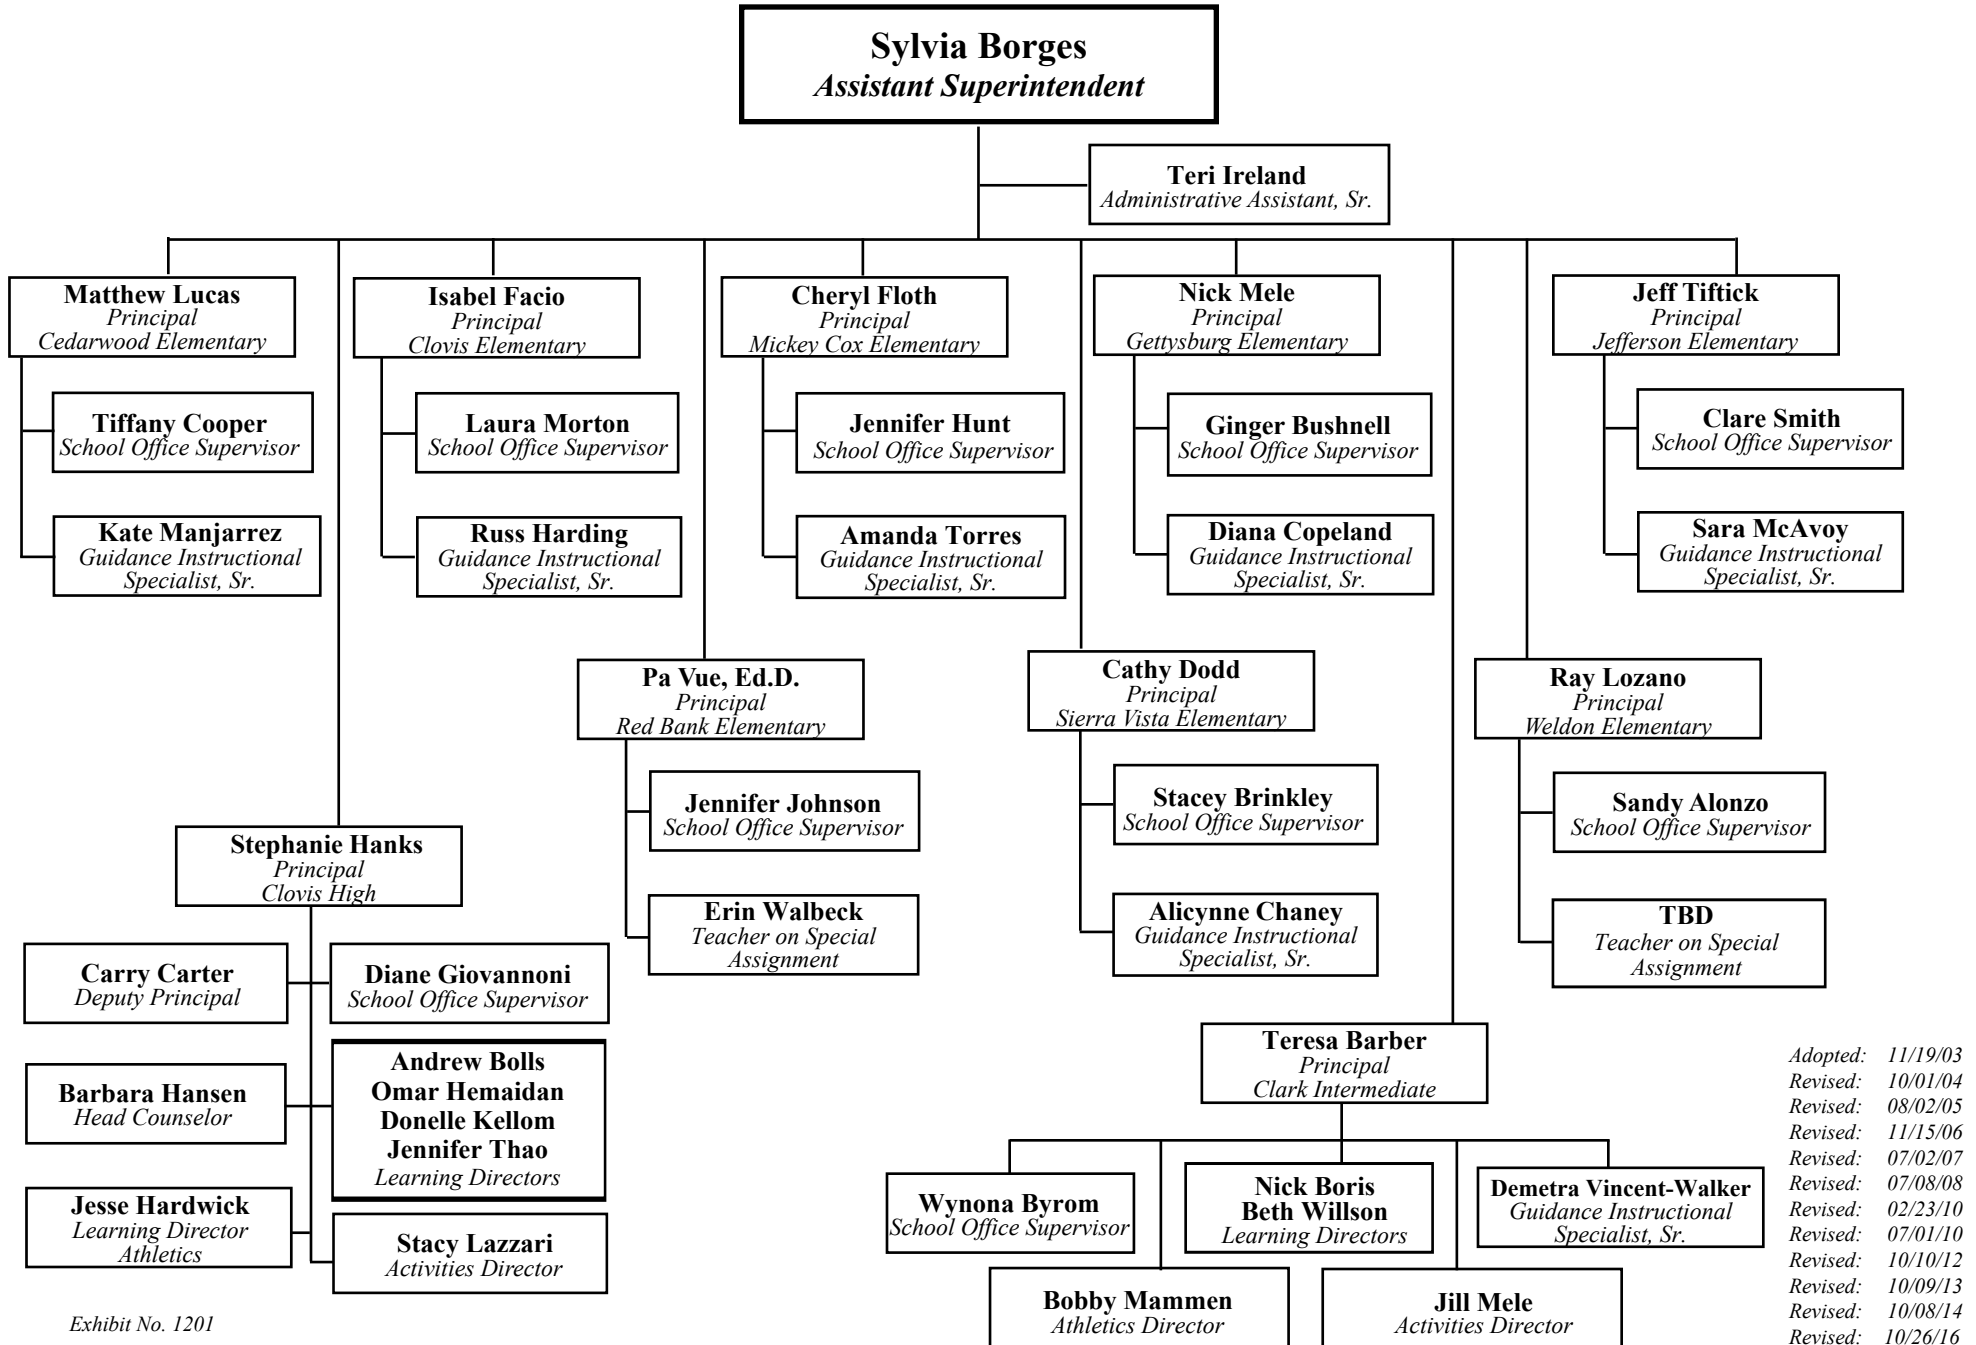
Sylvia Borges
Assistant Superintendent

Teri Ireland
Administrative Assistant, Sr.

Matthew Lucas
Principal
Cedarwood Elementary

Tiffany Cooper
School Office Supervisor

Kate Manjarrez
Guidance Instructional Specialist, Sr.

Isabel Facio
Principal
Clovis Elementary

Laura Morton
School Office Supervisor

Russ Harding
Guidance Instructional Specialist, Sr.

Cheryl Floth
Principal
Mickey Cox Elementary

Jennifer Hunt
School Office Supervisor

Amanda Torres
Guidance Instructional Specialist, Sr.

Nick Mele
Principal
Gettysburg Elementary

Ginger Bushnell
School Office Supervisor

Diana Copeland
Guidance Instructional Specialist, Sr.

Jeff Tiftick
Principal
Jefferson Elementary

Clare Smith
School Office Supervisor

Sara McAvoy
Guidance Instructional Specialist, Sr.

Pa Vue, Ed.D.
Principal
Red Bank Elementary

Jennifer Johnson
School Office Supervisor

Erin Walbeck
Teacher on Special Assignment

Cathy Dodd
Principal
Sierra Vista Elementary

Stacey Brinkley
School Office Supervisor

Alicynne Chaney
Guidance Instructional Specialist, Sr.

Ray Lozano
Principal
Weldon Elementary

Sandy Alonzo
School Office Supervisor

TBD
Teacher on Special Assignment

Stephanie Hanks
Principal
Clovis High

Carry Carter
Deputy Principal

Diane Giovannoni
School Office Supervisor

Barbara Hansen
Head Counselor

Andrew Bolls
Omar Hemaidan
Donelle Kellom
Jennifer Thao
Learning Directors

Jesse Hardwick
Learning Director
Athletics

Stacy Lazzari
Activities Director

Teresa Barber
Principal
Clark Intermediate

Wynona Byrom
School Office Supervisor

Nick Boris
Beth Willson
Learning Directors

Demetra Vincent-Walker
Guidance Instructional Specialist, Sr.

Bobby Mammen
Athletics Director

Jill Mele
Activities Director

Exhibit No. 1201

Adopted: 11/19/03
Revised: 10/01/04
Revised: 08/02/05
Revised: 11/15/06
Revised: 07/02/07
Revised: 07/08/08
Revised: 02/23/10
Revised: 07/01/10
Revised: 10/10/12
Revised: 10/09/13
Revised: 10/08/14
Revised: 10/26/16